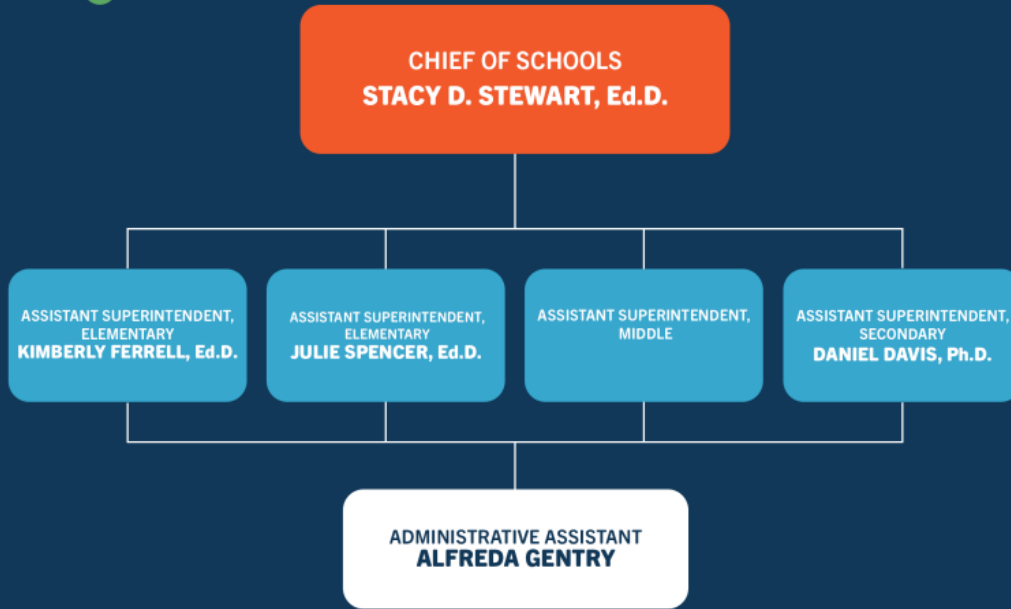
CHIEF OF SCHOOLS
STACY D. STEWART, Ed.D.

ASSISTANT SUPERINTENDENT, ELEMENTARY
KIMBERLY FERRELL, Ed.D.

ASSISTANT SUPERINTENDENT, ELEMENTARY
JULIE SPENCER, Ed.D.

ASSISTANT SUPERINTENDENT, MIDDLE

ASSISTANT SUPERINTENDENT, SECONDARY
DANIEL DAVIS, Ph.D.

ADMINISTRATIVE ASSISTANT
ALFREDA GENTRY